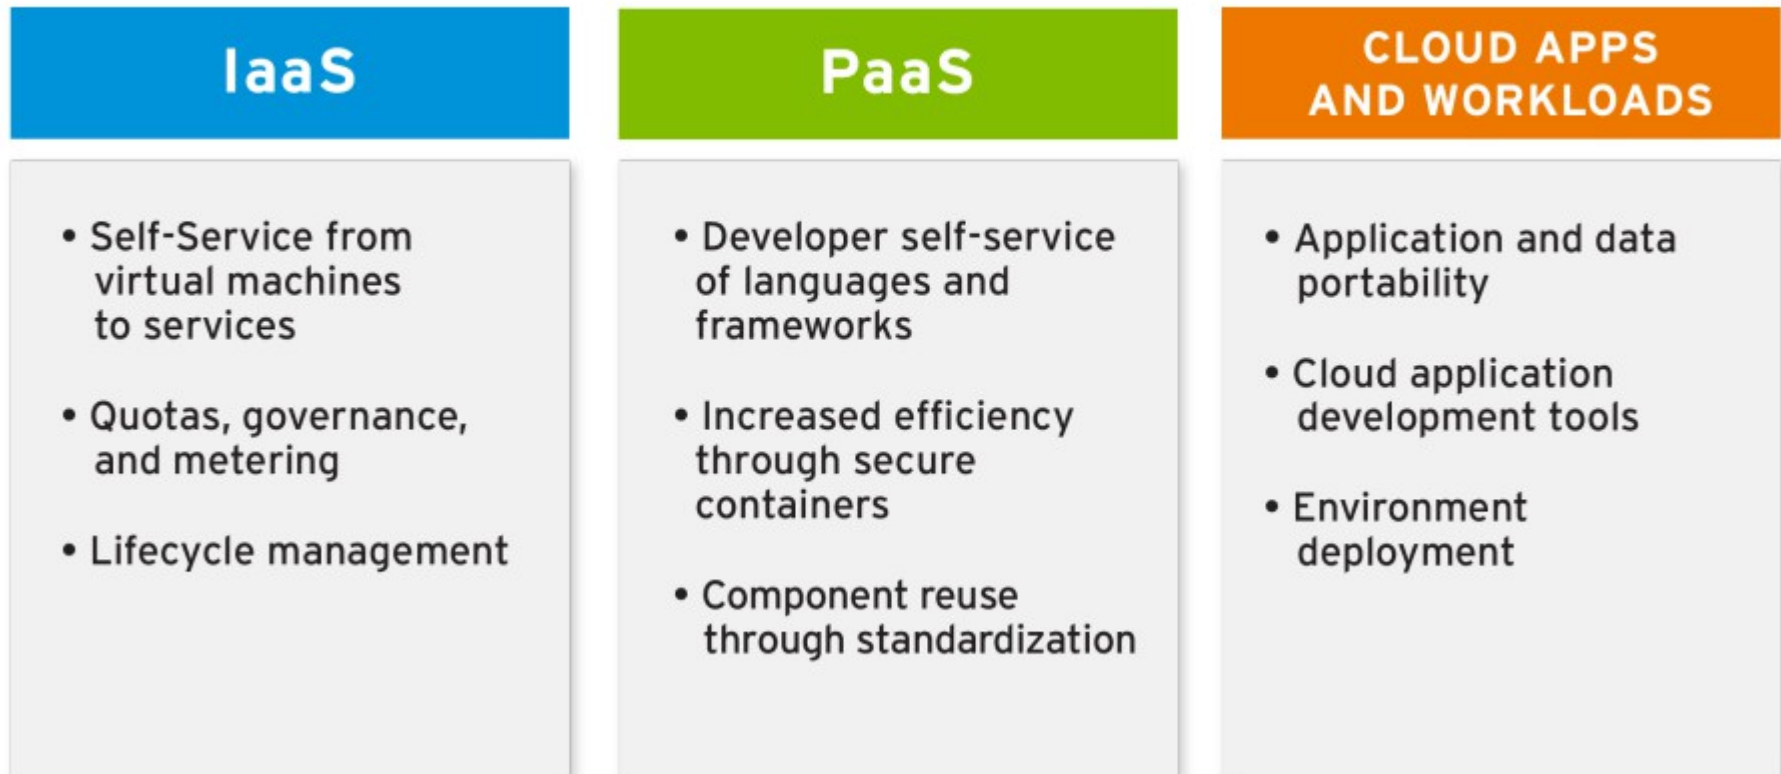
IaaS

• Self-Service from virtual machines to services

• Quotas, governance, and metering

• Lifecycle management

PaaS

• Developer self-service of languages and frameworks

• Increased efficiency through secure containers

• Component reuse through standardization

CLOUD APPS AND WORKLOADS

• Application and data portability

• Cloud application development tools

• Environment deployment